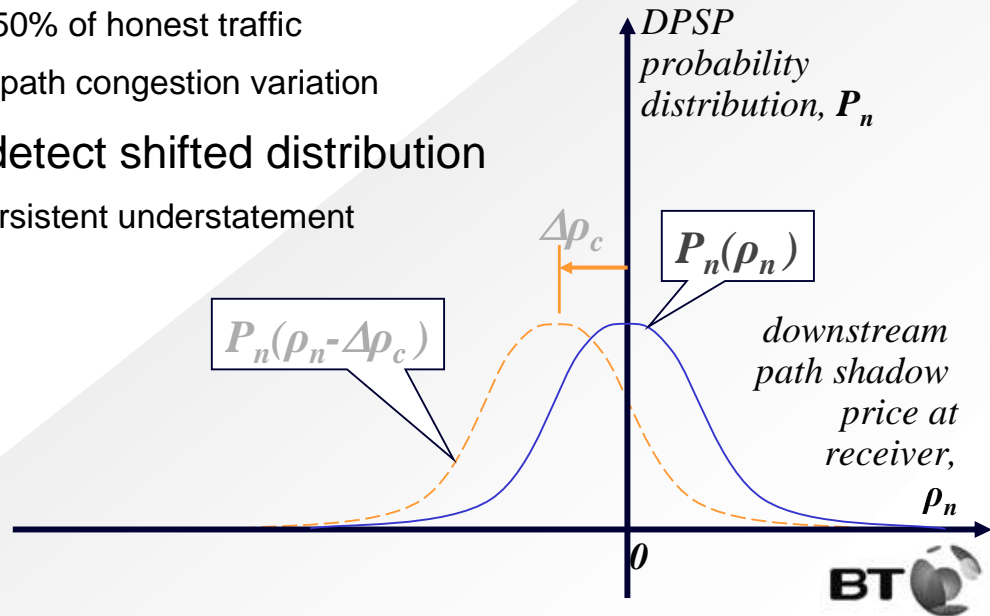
50% of honest traffic

path congestion variation

detect shifted distribution

rsistent understatement

DPSP probability distribution, $P_n$

$\Delta\rho_c$

$P_n(\rho_n)$

$P_n(\rho_n - \Delta\rho_c)$

downstream path shadow price at receiver, $\rho_n$

0

BT